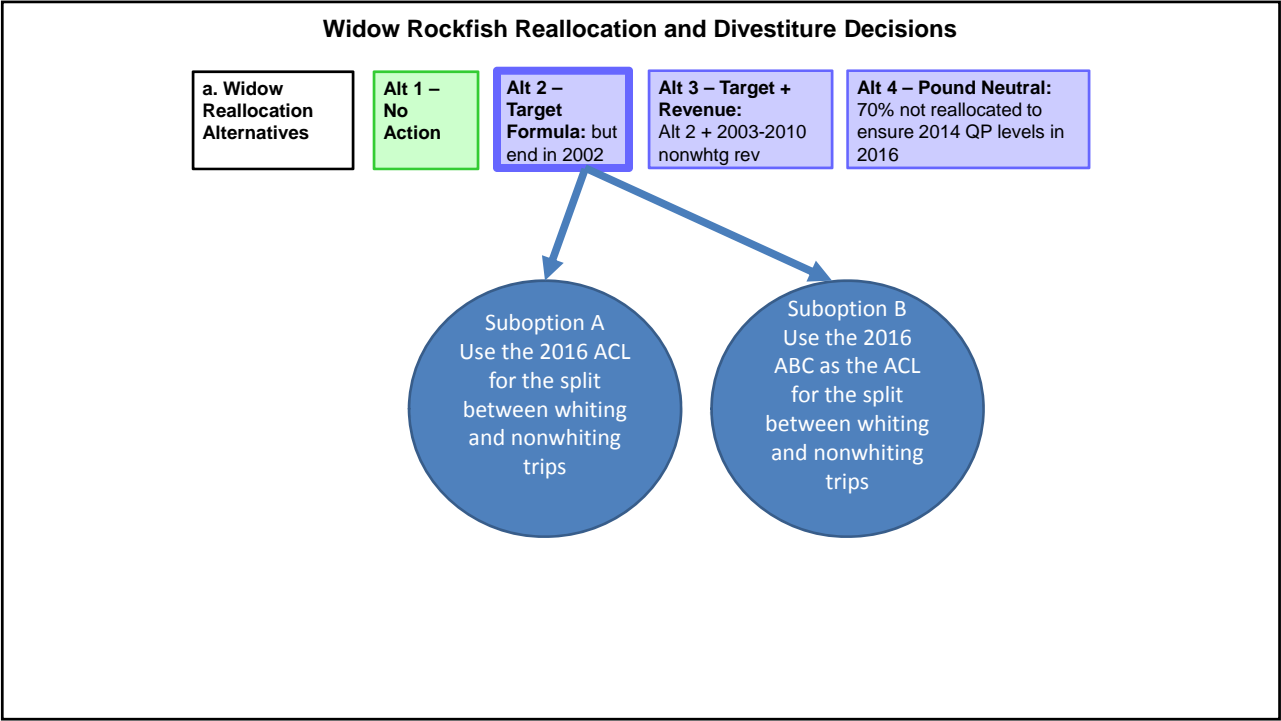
Widow Rockfish Reallocation and Divestiture Decisions

a. Widow Reallocation Alternatives

Alt 1 – No Action

Alt 2 – Target Formula: but end in 2002

Alt 3 – Target + Revenue: Alt 2 + 2003-2010 nonwhtg rev

Alt 4 – Pound Neutral: 70% not reallocated to ensure 2014 QP levels in 2016

Suboption A
Use the 2016 ACL for the split between whiting and nonwhiting trips

Suboption B
Use the 2016 ABC as the ACL for the split between whiting and nonwhiting trips